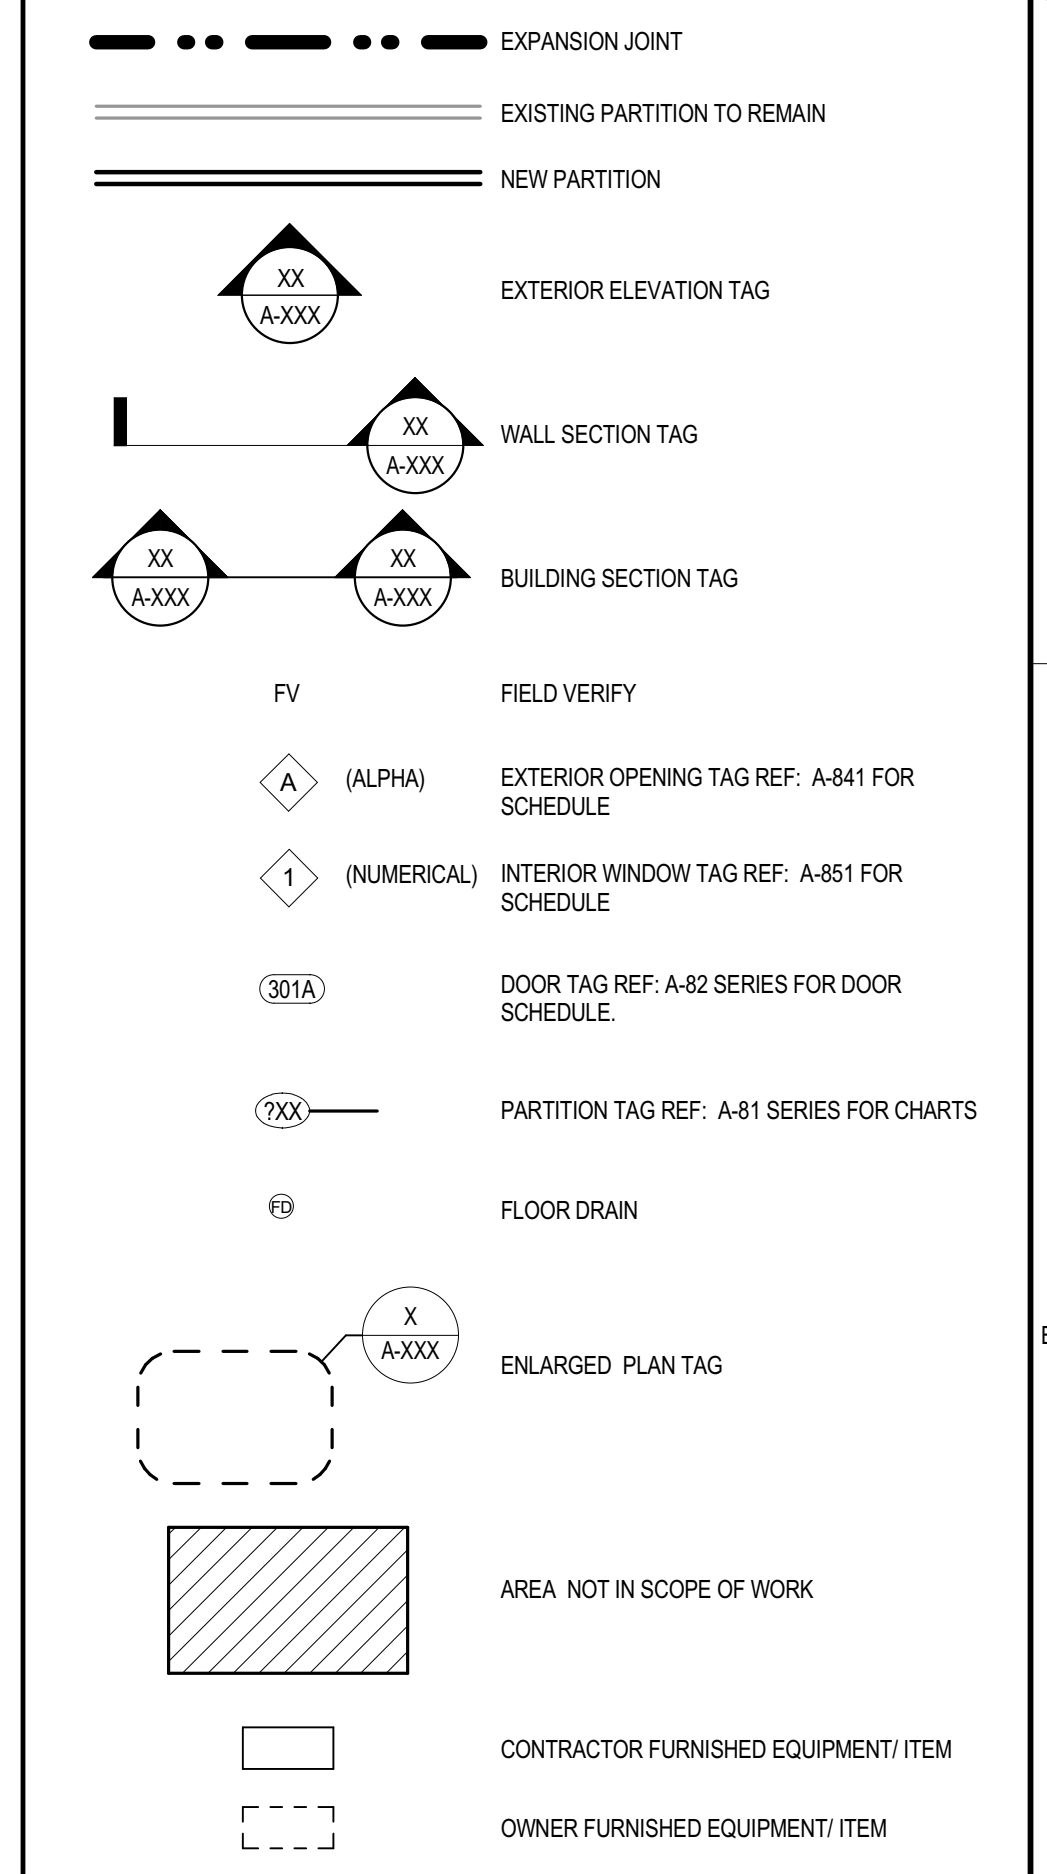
EXPANSION JOINT

EXISTING PARTITION TO REMAIN

NEW PARTITION

XX
A-XXX

EXTERIOR ELEVATION TAG

XX
A-XXX

WALL SECTION TAG

XX
A-XXX

XX
A-XXX

BUILDING SECTION TAG

FV

FIELD VERIFY

A (ALPHA)

EXTERIOR OPENING TAG REF: A-841 FOR SCHEDULE

1 (NUMERICAL)

INTERIOR WINDOW TAG REF: A-851 FOR SCHEDULE

301A

DOOR TAG REF: A-82 SERIES FOR DOOR SCHEDULE.

?XX

PARTITION TAG REF: A-81 SERIES FOR CHARTS

FD

FLOOR DRAIN

X
A-XXX

ENLARGED PLAN TAG

AREA NOT IN SCOPE OF WORK

CONTRACTOR FURNISHED EQUIPMENT/ ITEM

OWNER FURNISHED EQUIPMENT/ ITEM

E